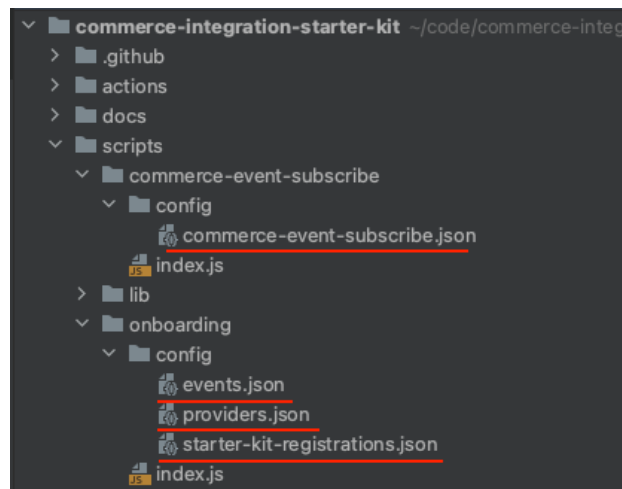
commerce-integration-starter-kit ~/code/commerce-integ
.github
actions
docs
scripts
commerce-event-subscribe
config
commerce-event-subscribe.json
JS index.js
lib
onboarding
config
events.json
providers.json
starter-kit-registrations.json
JS index.js